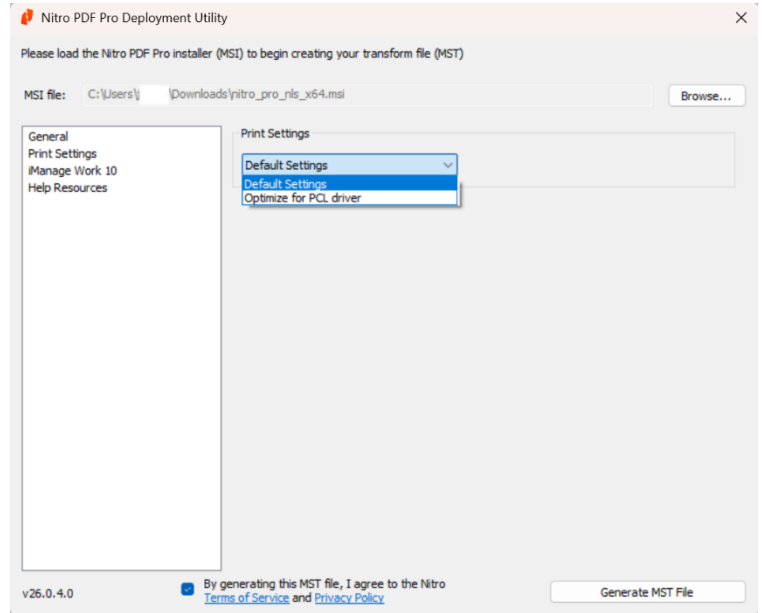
Nitro PDF Pro Deployment Utility

Please load the Nitro PDF Pro installer (MSI) to begin creating your transform file (MST)

MSI file: C:\Users\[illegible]\Downloads\nitro_pro_nls_x64.msi

Browse...

General
Print Settings
iManage Work 10
Help Resources

Print Settings

Default Settings

Default Settings
Optimize for PCL driver

v26.0.4.0

By generating this MST file, I agree to the Nitro Terms of Service and Privacy Policy

Generate MST File